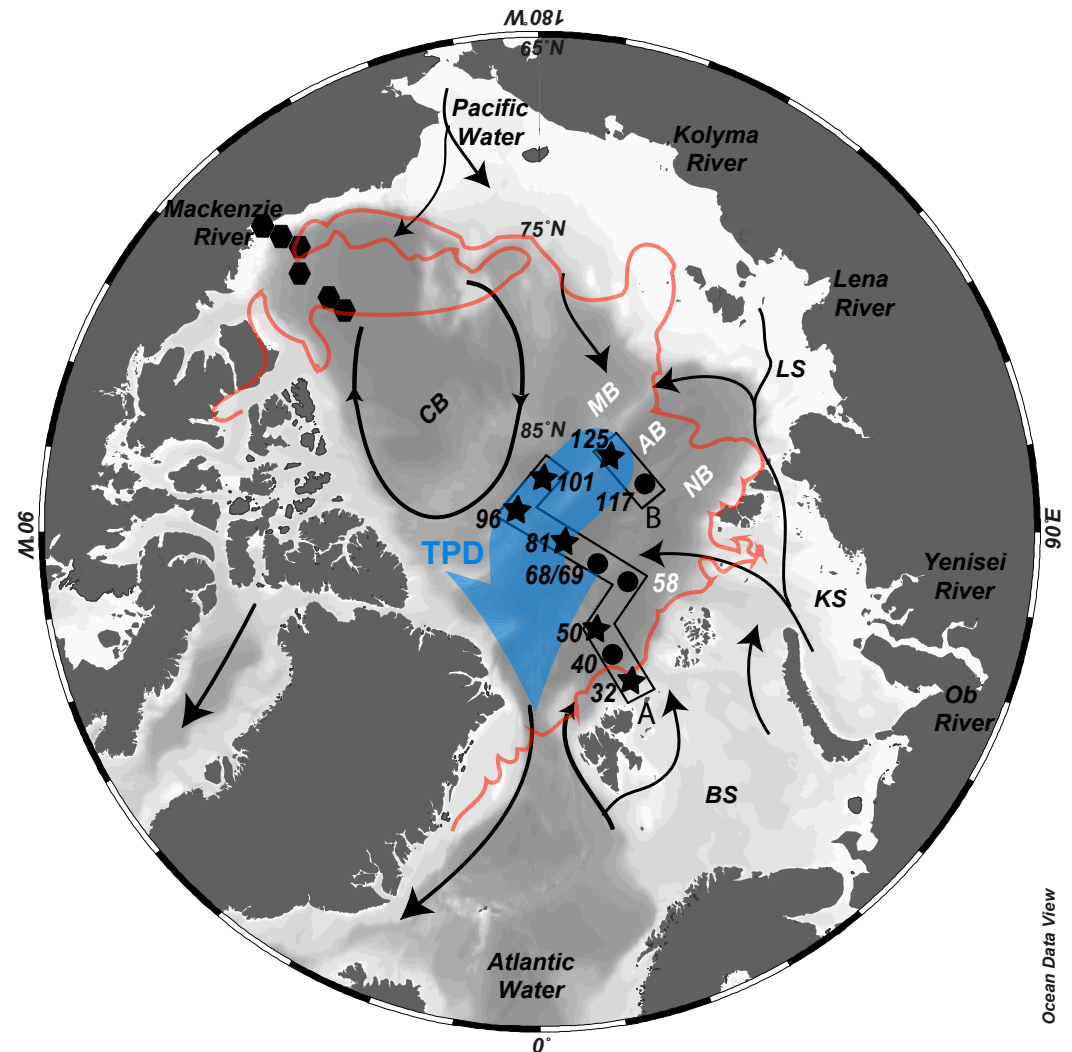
180°W
65°N
Pacific Water
Kolyma River
Mackenzie River
75°N
Lena River
LS
MB
CB
85°N
125
AB
101
117
B
NB
96
TPD
81
68/69
58
90°W
90°E
Yenisei River
KS
50
40
32
A
Ob River
BS
Atlantic Water
0°
Ocean Data View